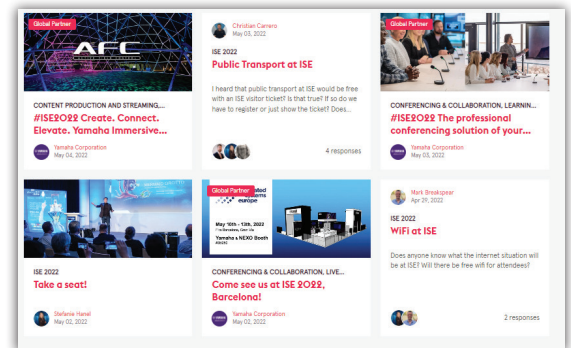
Global Partner

AFC

CONTENT PRODUCTION AND STREAMING,...

#ISE2022 Create. Connect. Elevate. Yamaha Immersive...

Yamaha Corporation
May 04, 2022

Christian Carrero
May 03, 2022

ISE 2022

Public Transport at ISE

I heard that public transport at ISE would be free with an ISE visitor ticket? Is that true? If so do we have to register or just show the ticket? Does...

4 responses

Global Partner

CONFERENCING & COLLABORATION, LEARNIN...

#ISE2022 The professional conferencing solution of your...

Yamaha Corporation
May 03, 2022

ISE 2022

Take a seat!

Stefanie Hanel
May 02, 2022

Global Partner

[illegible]ated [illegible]ems europe

May 10th - 13th, 2022
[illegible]

Yamaha & NEXO Booth
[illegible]

CONFERENCING & COLLABORATION, LIVE...

Come see us at ISE 2022, Barcelona!

Yamaha Corporation
May 02, 2022

Mark Breakspear
Apr 29, 2022

ISE 2022

WiFi at ISE

Does anyone know what the internet situation will be at ISE? Will there be free wifi for attendees?

2 responses